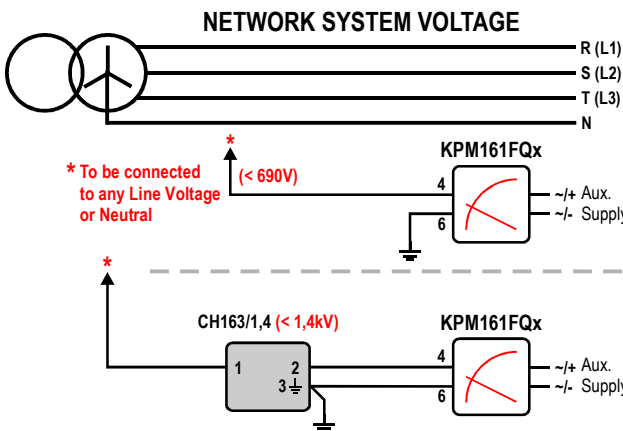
NETWORK SYSTEM VOLTAGE

R (L1)
S (L2)
T (L3)
N

*
(< 690V)

* To be connected to any Line Voltage or Neutral

KPM161FQx
4
6
~/+ Aux.
~/- Supply

*

CH163/1,4 (< 1,4kV)
1
2
3

KPM161FQx
4
6
~/+ Aux.
~/- Supply